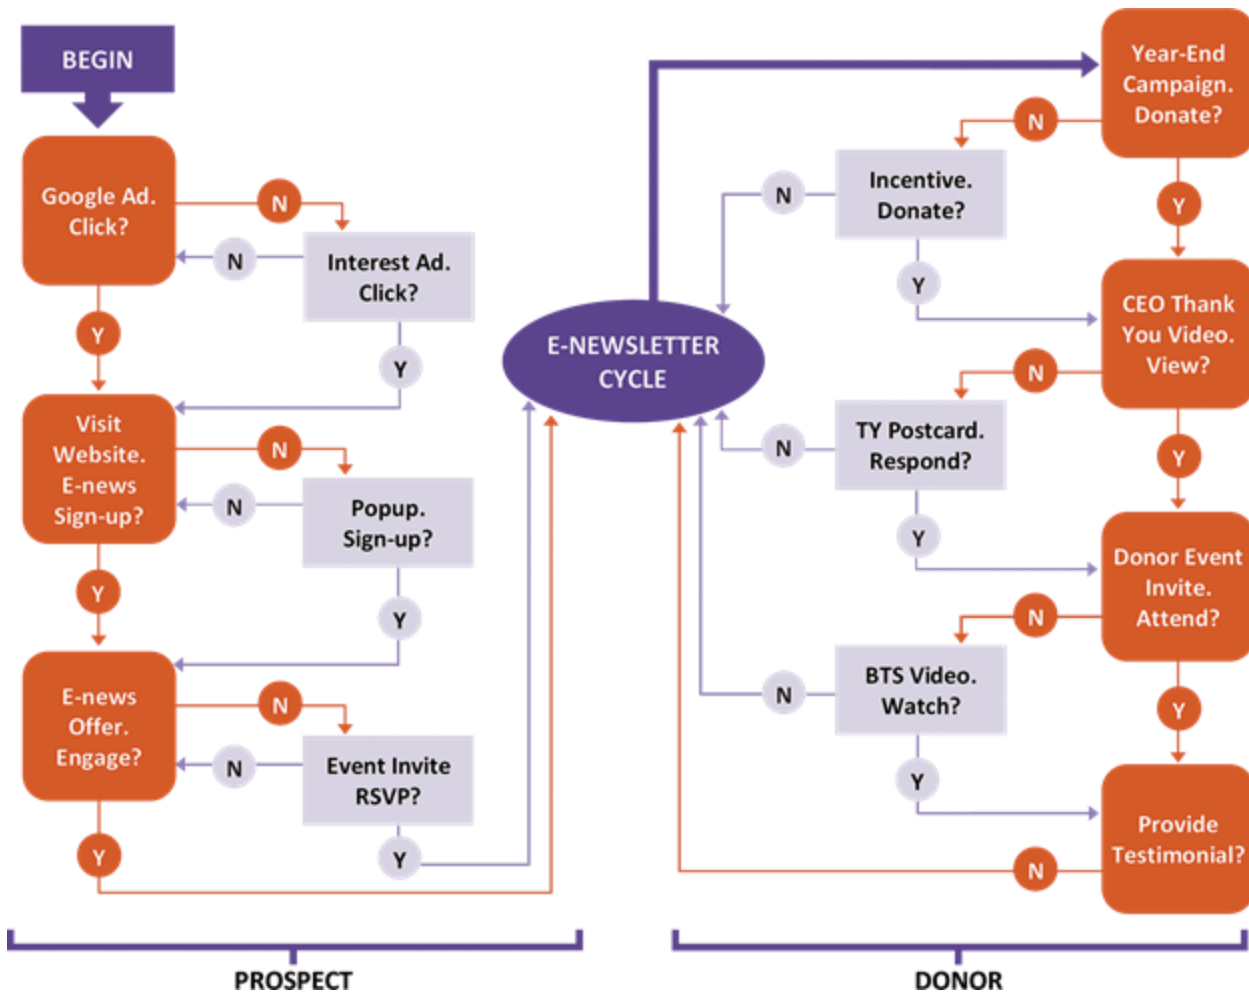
BEGIN

Google Ad. Click?

N

Interest Ad. Click?

N

Y

Y

Visit Website. E-news Sign-up?

N

Popup. Sign-up?

N

Y

Y

E-news Offer. Engage?

N

Event Invite RSVP?

N

Y

Y

E-NEWSLETTER CYCLE

Year-End Campaign. Donate?

N

Incentive. Donate?

N

Y

Y

CEO Thank You Video. View?

N

TY Postcard. Respond?

N

Y

Y

Donor Event Invite. Attend?

N

BTS Video. Watch?

N

Y

Y

Provide Testimonial?

N

PROSPECT

DONOR